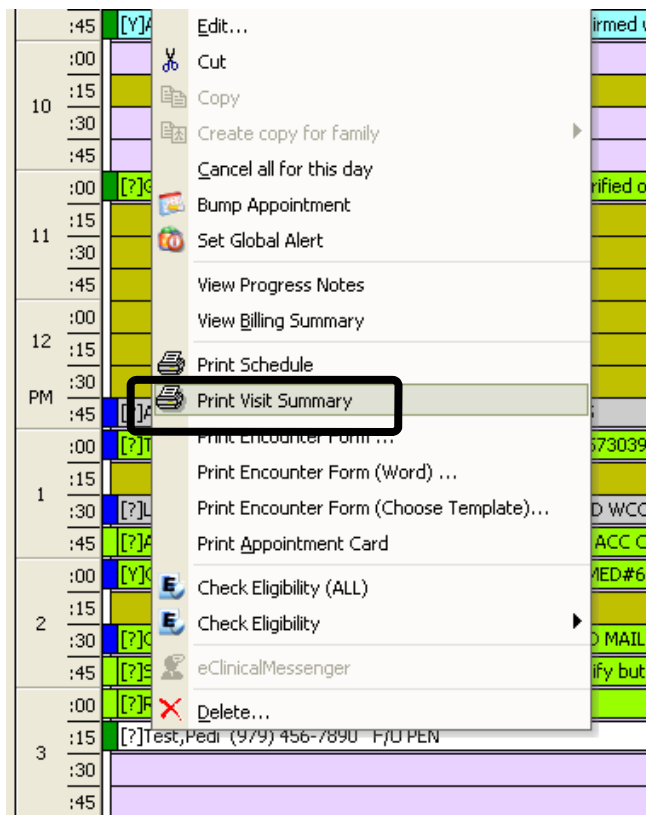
:45 [Y]A irmed
10 :00 :15 :30 :45
11 :00 [?]G rified o
:15 :30 :45
12 :00 :15
PM :30 :45 [?]A
1 :00 [?]T 573039
:15
:30 [?]L D WCC
:45 [?]A ACC C
2 :00 [Y]G MED#6
:15
:30 [?]G D MAIL
:45 [?]S ify but
3 :00 [?]F
:15 [?]Test,Pedi (979) 456-7890 F/U PEN
:30 :45

Edit...
Cut
Copy
Create copy for family
Cancel all for this day
Bump Appointment
Set Global Alert
View Progress Notes
View Billing Summary
Print Schedule
Print Visit Summary
Print Encounter Form ...
Print Encounter Form (Word) ...
Print Encounter Form (Choose Template)...
Print Appointment Card
Check Eligibility (ALL)
Check Eligibility
eClinicalMessenger
Delete...